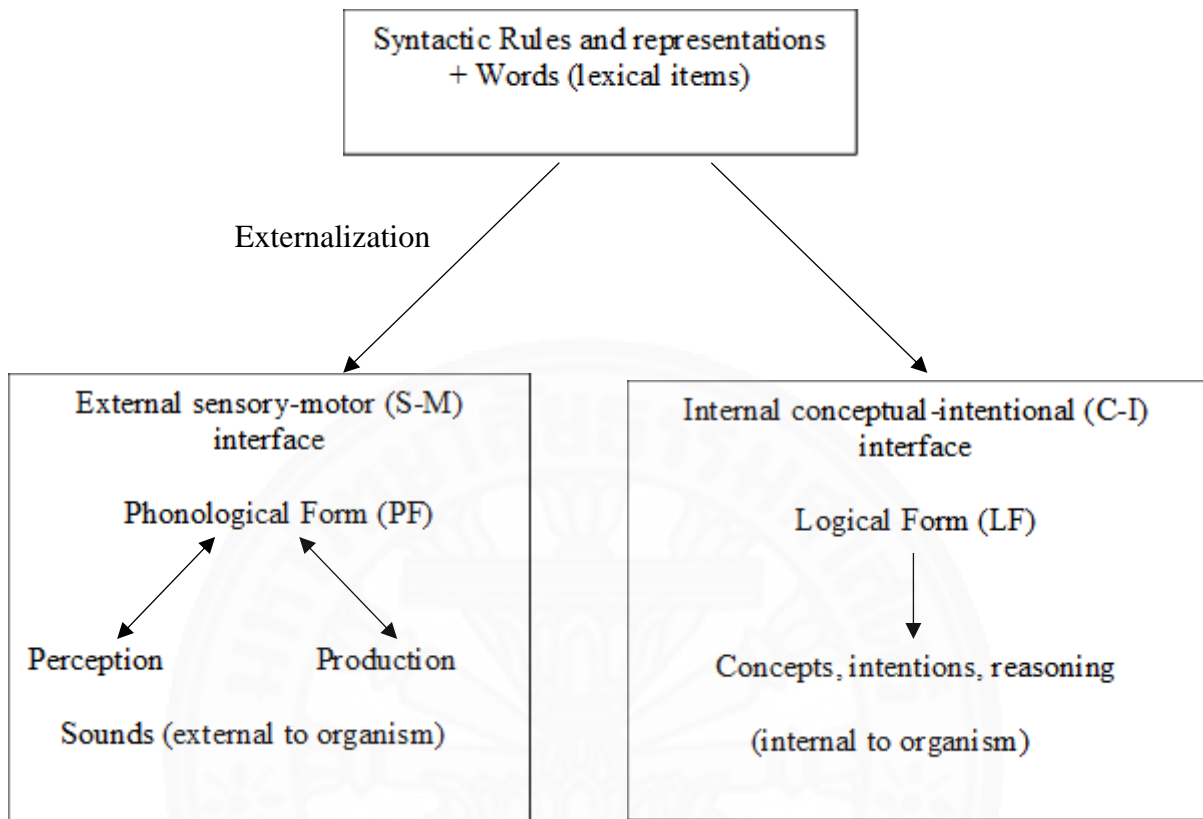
Syntactic Rules and representations + Words (lexical items)

Externalization

External sensory-motor (S-M) interface

Phonological Form (PF)

Perception

Production

Sounds (external to organism)

Internal conceptual-intentional (C-I) interface

Logical Form (LF)

Concepts, intentions, reasoning

(internal to organism)